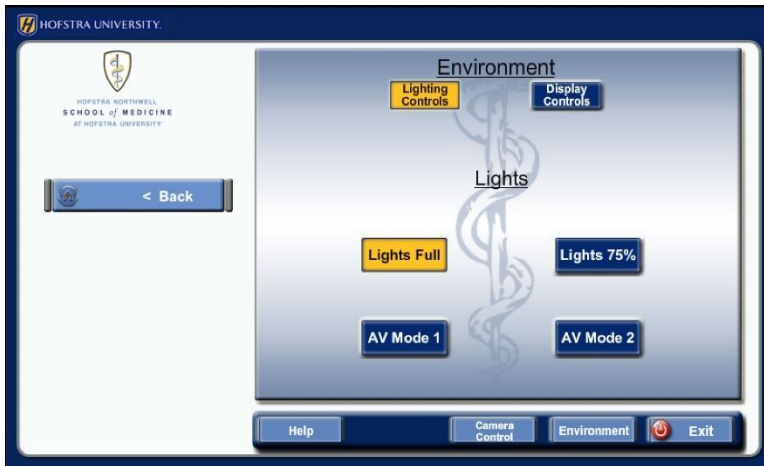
HOFSTRA UNIVERSITY.

HOFSTRA NORTHWELL
SCHOOL of MEDICINE
AT HOFSTRA UNIVERSITY

< Back

Environment

Lighting Controls

Display Controls

Lights

Lights Full

Lights 75%

AV Mode 1

AV Mode 2

Help

Camera Control

Environment

Exit